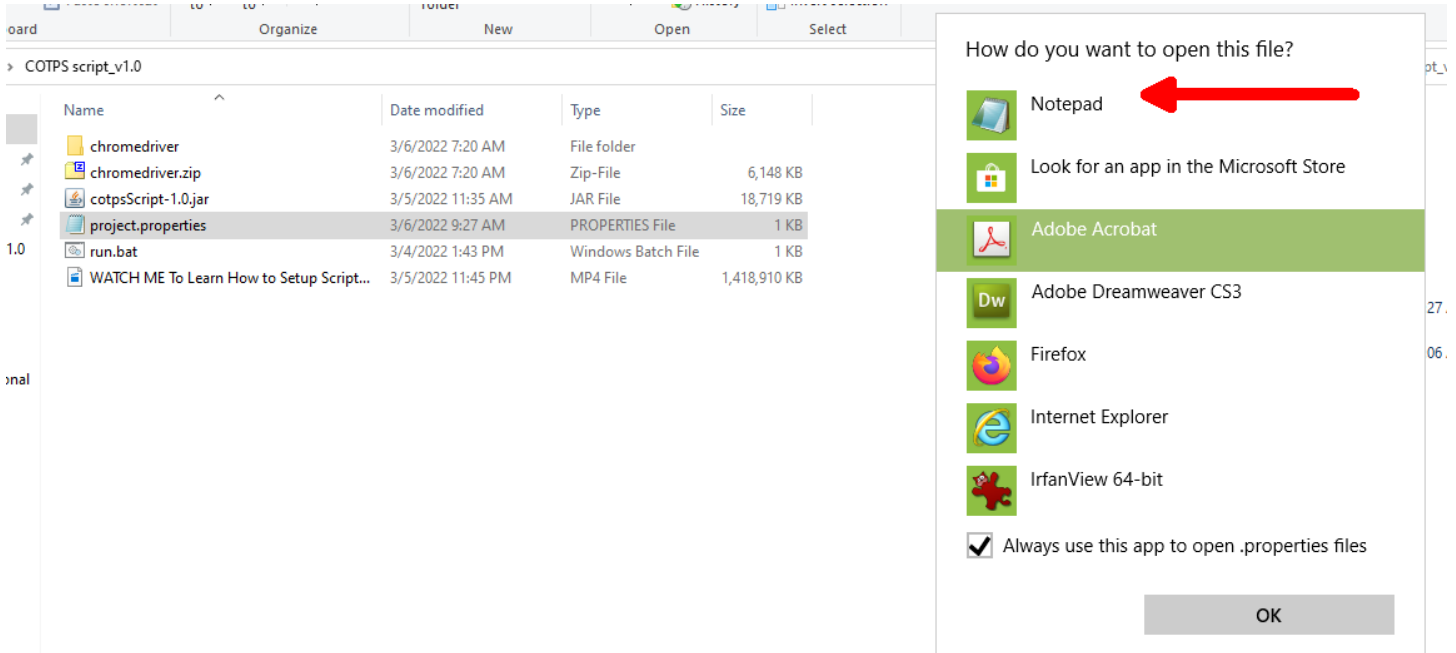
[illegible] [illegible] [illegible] Folder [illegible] History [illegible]
oard Organize New Open Select

› COTPS script_v1.0

| Name | Date modified | Type | Size |
|---|---|---|---|
| chromedriver | 3/6/2022 7:20 AM | File folder | |
| chromedriver.zip | 3/6/2022 7:20 AM | Zip-File | 6,148 KB |
| cotpsScript-1.0.jar | 3/5/2022 11:35 AM | JAR File | 18,719 KB |
| project.properties | 3/6/2022 9:27 AM | PROPERTIES File | 1 KB |
| run.bat | 3/4/2022 1:43 PM | Windows Batch File | 1 KB |
| WATCH ME To Learn How to Setup Script... | 3/5/2022 11:45 PM | MP4 File | 1,418,910 KB |

1.0
onal

How do you want to open this file?

Notepad

Look for an app in the Microsoft Store

Adobe Acrobat

Dw Adobe Dreamweaver CS3

Firefox

Internet Explorer

IrfanView 64-bit

Always use this app to open .properties files

OK

pt_v
27.
06.